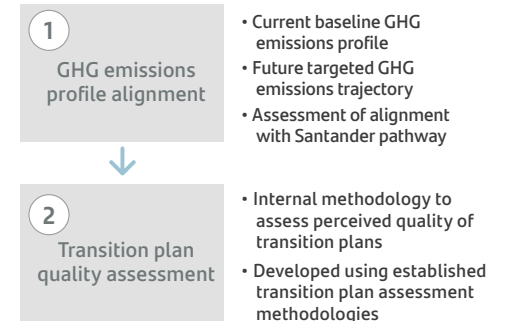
1

GHG emissions profile alignment

• Current baseline GHG emissions profile
• Future targeted GHG emissions trajectory
• Assessment of alignment with Santander pathway

2

Transition plan quality assessment

• Internal methodology to assess perceived quality of transition plans
• Developed using established transition plan assessment methodologies